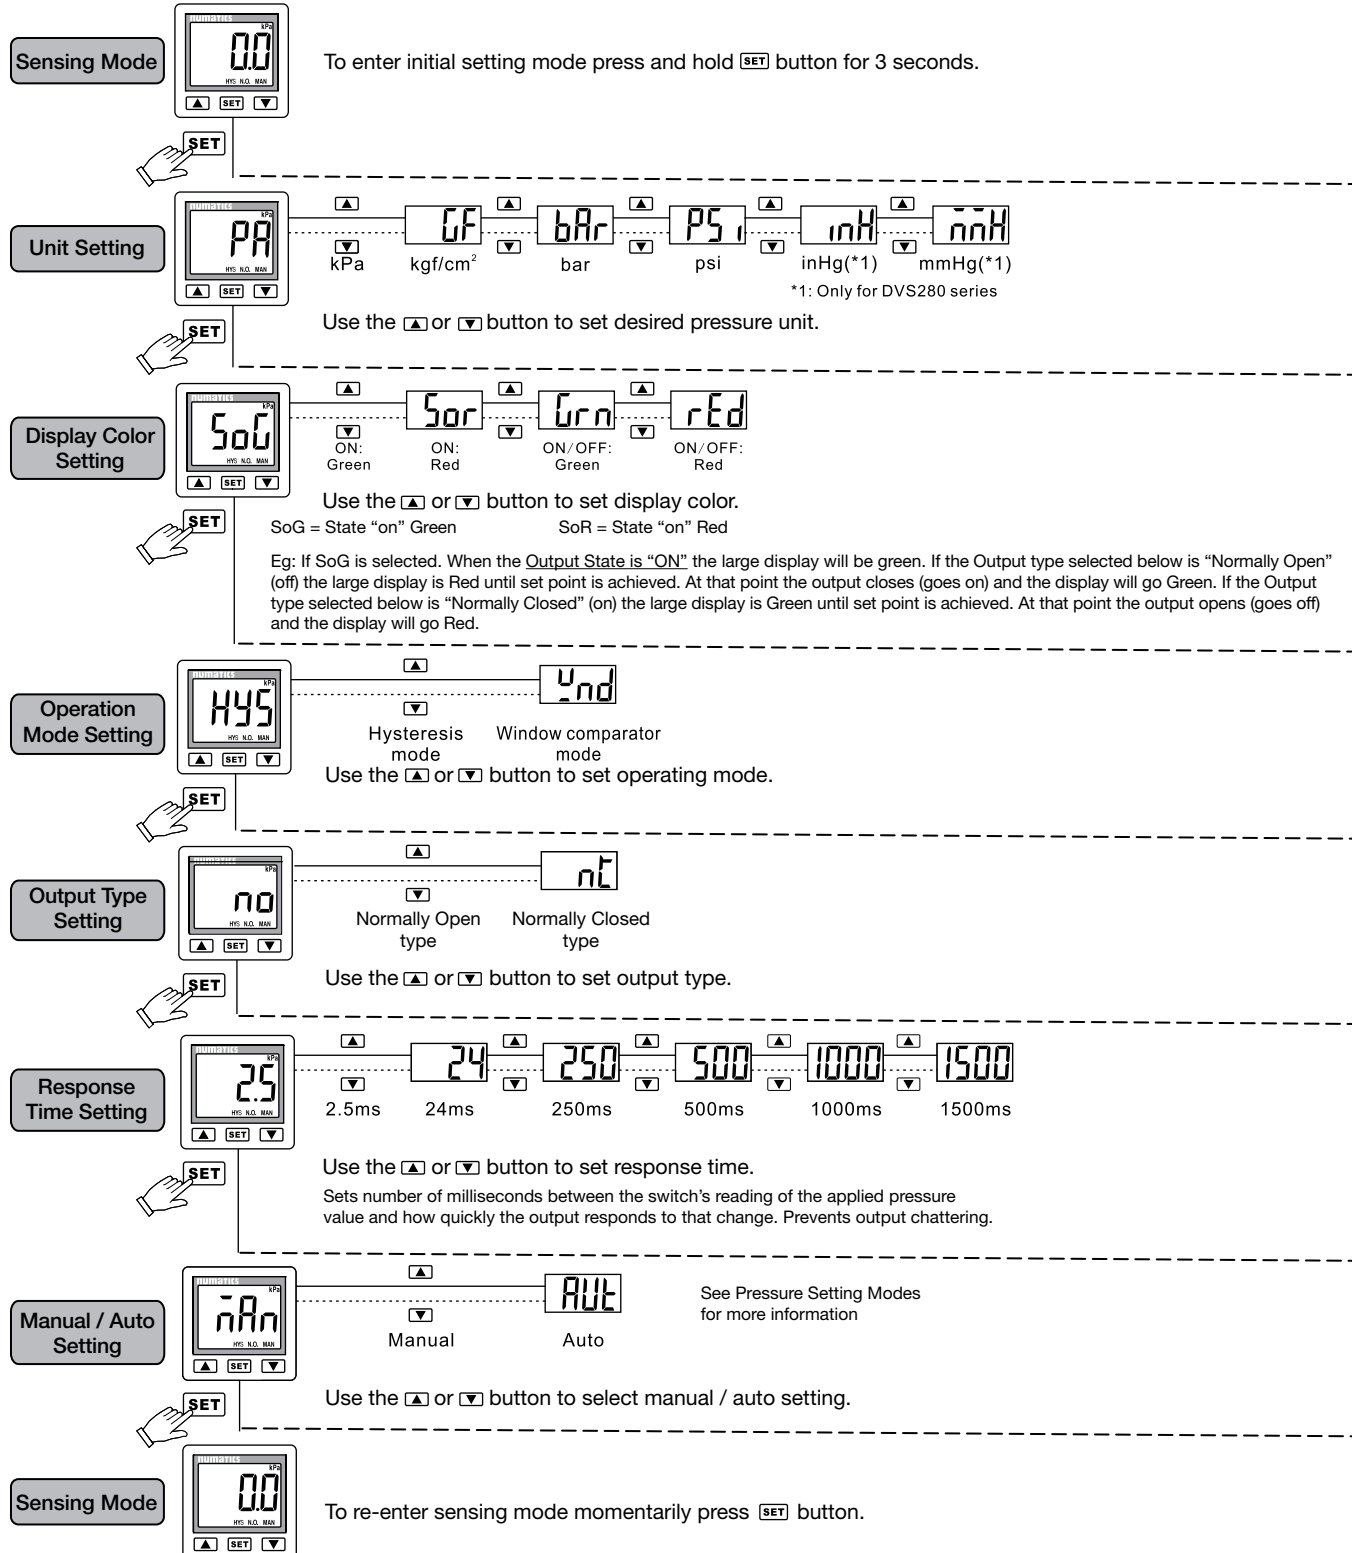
Sensing Mode

numatics kPa 0.0 HYS N.O. MAN SET

To enter initial setting mode press and hold SET button for 3 seconds.

SET

Unit Setting

numatics kPa PA HYS N.O. MAN SET

kPa GF kgf/cm$^2$ bAr bar PSi psi inH inHg(*1) mmH mmHg(*1)

*1: Only for DVS280 series

Use the ▲ or ▼ button to set desired pressure unit.

SET

Display Color Setting

numatics kPa SoG HYS N.O. MAN SET

ON: Green Sor ON: Red Grn ON/OFF: Green rEd ON/OFF: Red

Use the ▲ or ▼ button to set display color.

SoG = State “on” Green SoR = State “on” Red

Eg: If SoG is selected. When the Output State is “ON” the large display will be green. If the Output type selected below is “Normally Open” (off) the large display is Red until set point is achieved. At that point the output closes (goes on) and the display will go Green. If the Output type selected below is “Normally Closed” (on) the large display is Green until set point is achieved. At that point the output opens (goes off) and the display will go Red.

SET

Operation Mode Setting

numatics kPa HYS HYS N.O. MAN SET

Wnd

Hysteresis mode Window comparator mode

Use the ▲ or ▼ button to set operating mode.

SET

Output Type Setting

numatics kPa no HYS N.O. MAN SET

nC

Normally Open type Normally Closed type

Use the ▲ or ▼ button to set output type.

SET

Response Time Setting

numatics kPa 2.5 HYS N.O. MAN SET

2.5ms 24 24ms 250 250ms 500 500ms 1000 1000ms 1500 1500ms

Use the ▲ or ▼ button to set response time.

Sets number of milliseconds between the switch’s reading of the applied pressure value and how quickly the output responds to that change. Prevents output chattering.

SET

Manual / Auto Setting

numatics kPa MAn HYS N.O. MAN SET

AUt

Manual Auto

See Pressure Setting Modes for more information

Use the ▲ or ▼ button to select manual / auto setting.

SET

Sensing Mode

numatics kPa 0.0 HYS N.O. MAN SET

To re-enter sensing mode momentarily press SET button.